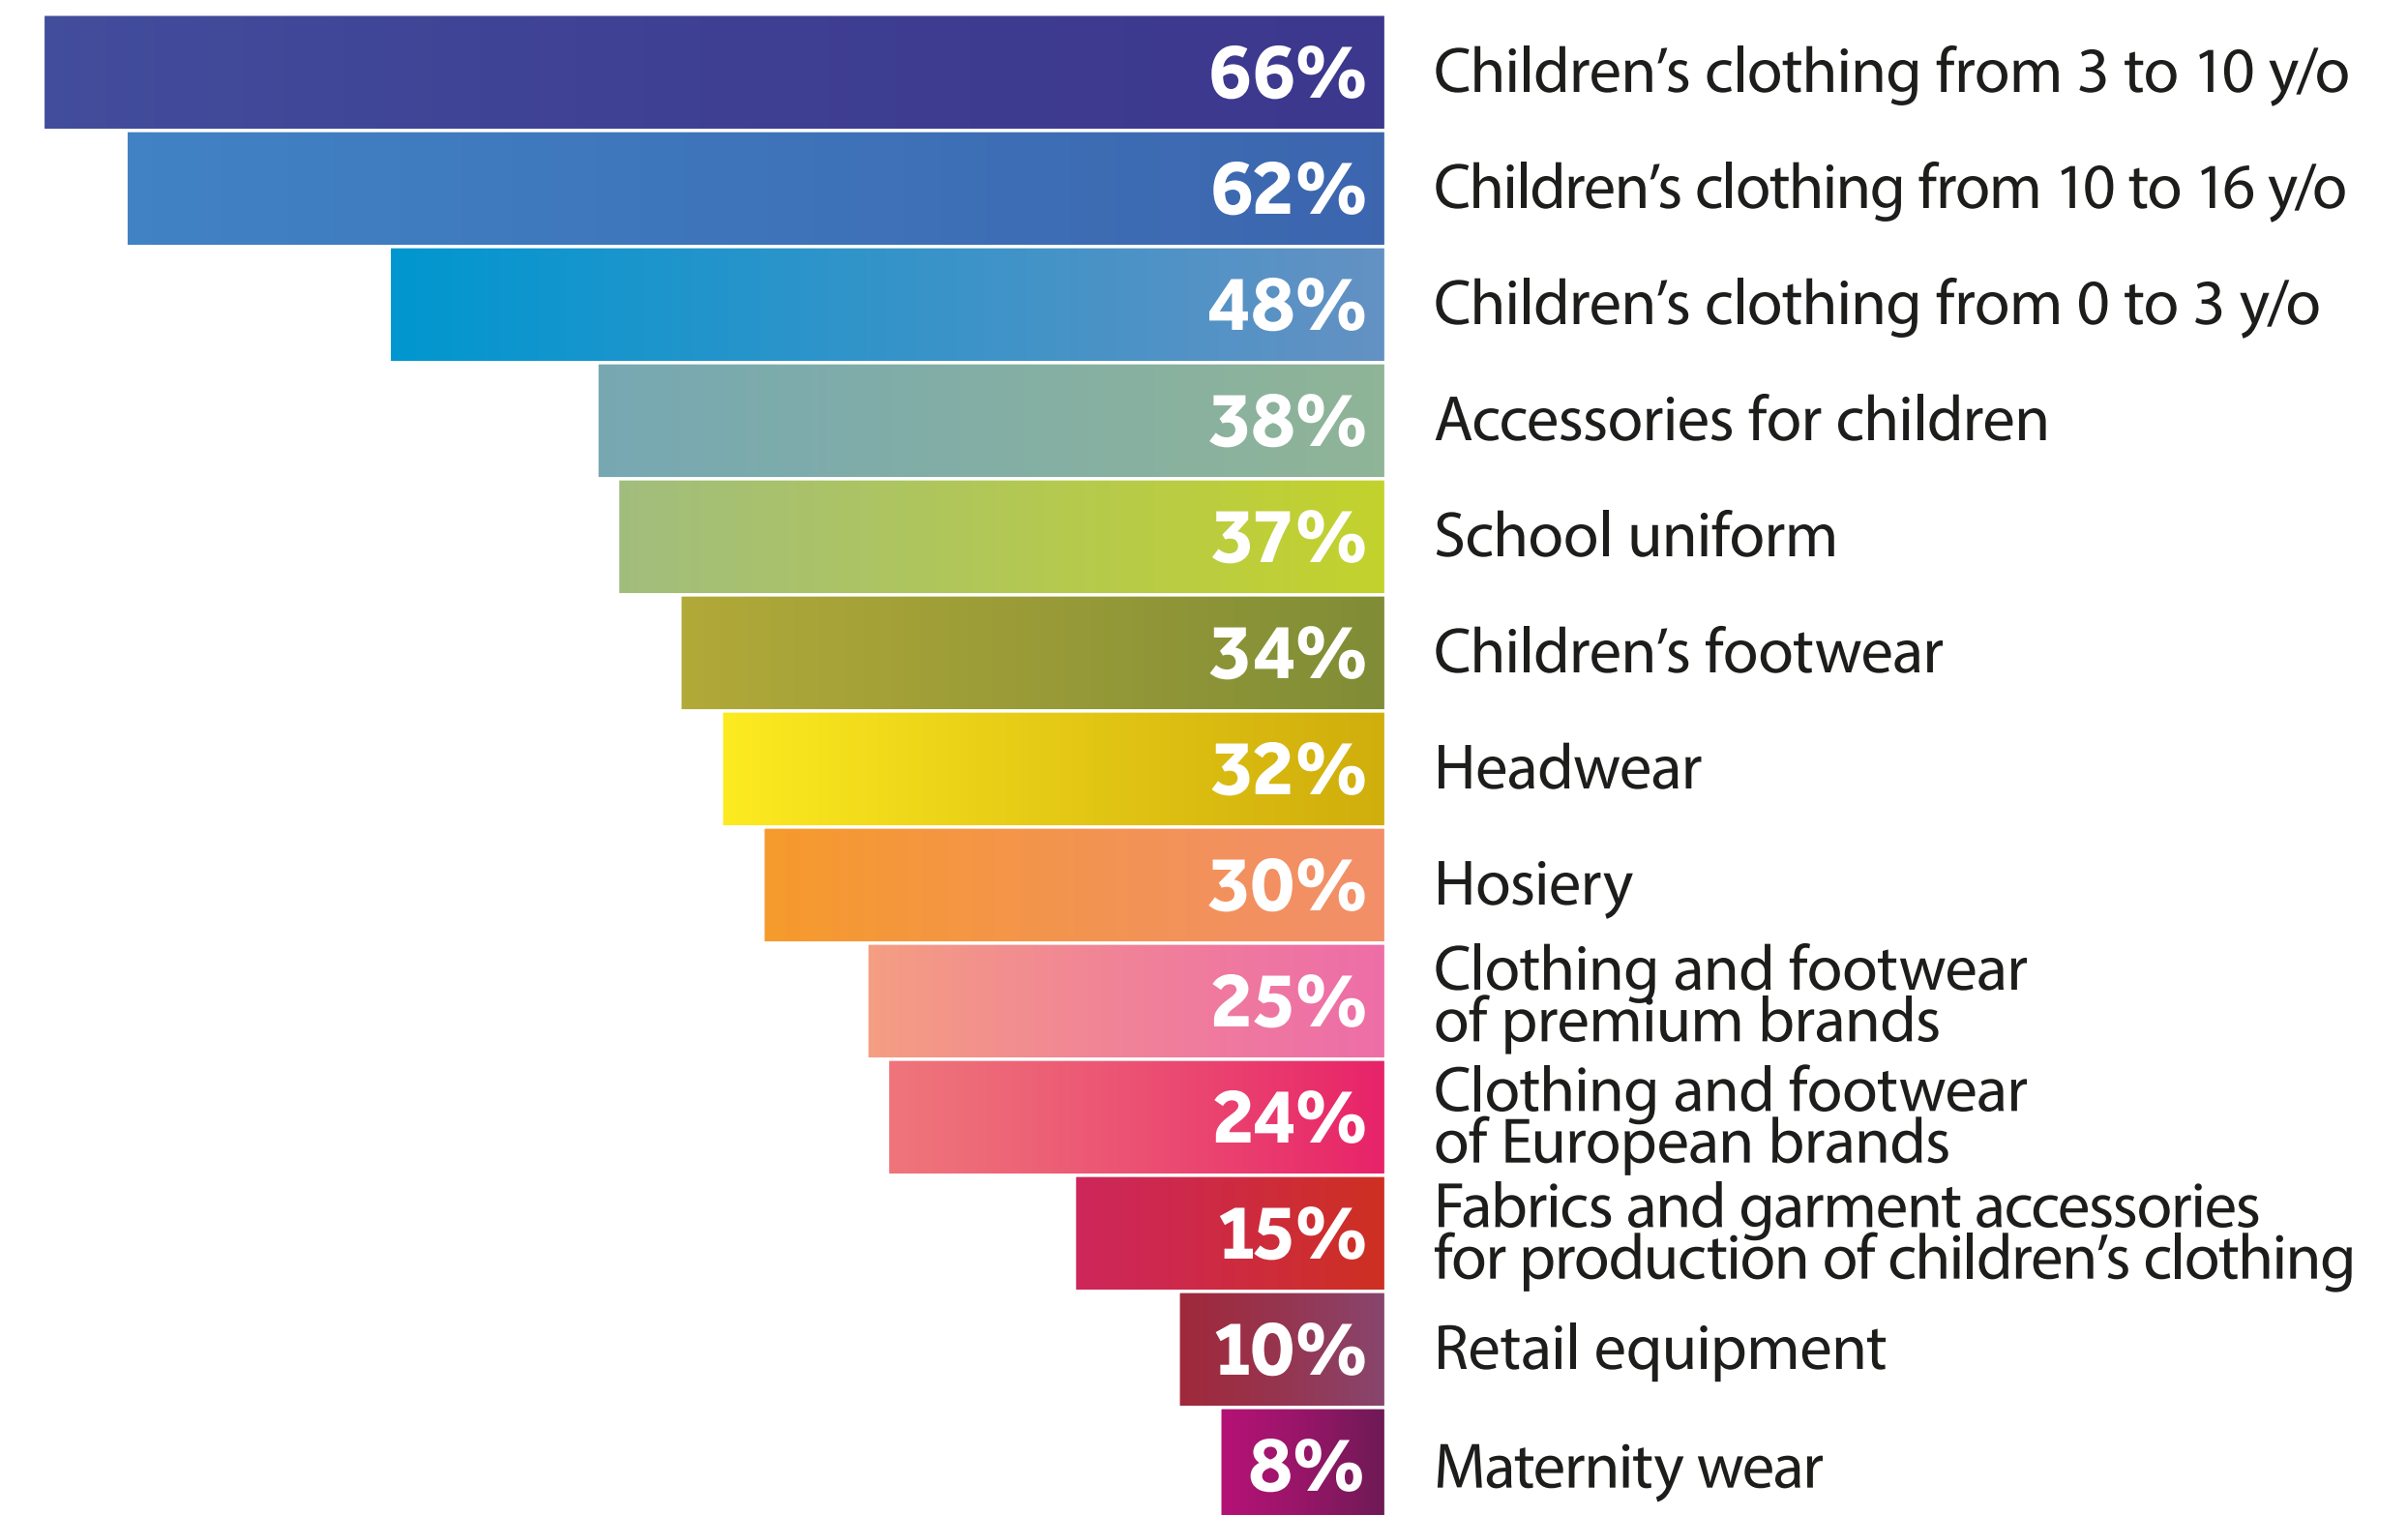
66% Children’s clothing from 3 to 10 y/o
62% Children’s clothing from 10 to 16 y/o
48% Children’s clothing from 0 to 3 y/o
38% Accessories for children
37% School uniform
34% Children’s footwear
32% Headwear
30% Hosiery
25% Clothing and footwear of premium brands
24% Clothing and footwear of European brands
15% Fabrics and garment accessories for production of children’s clothing
10% Retail equipment
8% Maternity wear